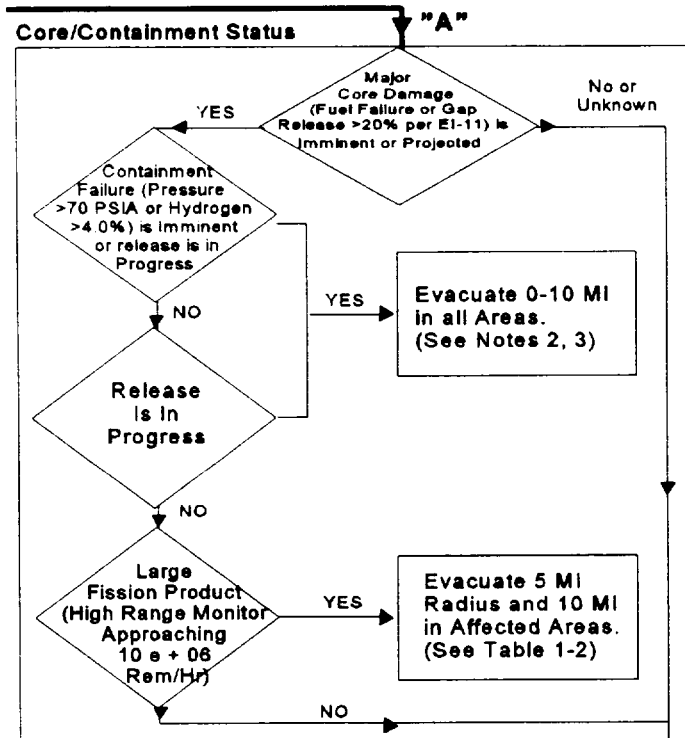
Core/Containment Status

"A"

Major Core Damage (Fuel Failure or Gap Release >20% per EI-11) is Imminent or Projected

YES

No or Unknown

Containment Failure (Pressure >70 PSIA or Hydrogen >4.0%) is Imminent or release is in Progress

YES

Evacuate 0-10 MI in all Areas. (See Notes 2, 3)

NO

Release Is In Progress

NO

Large Fission Product (High Range Monitor Approaching 10 e + 06 Rem/Hr)

YES

Evacuate 5 MI Radius and 10 MI in Affected Areas. (See Table 1-2)

NO